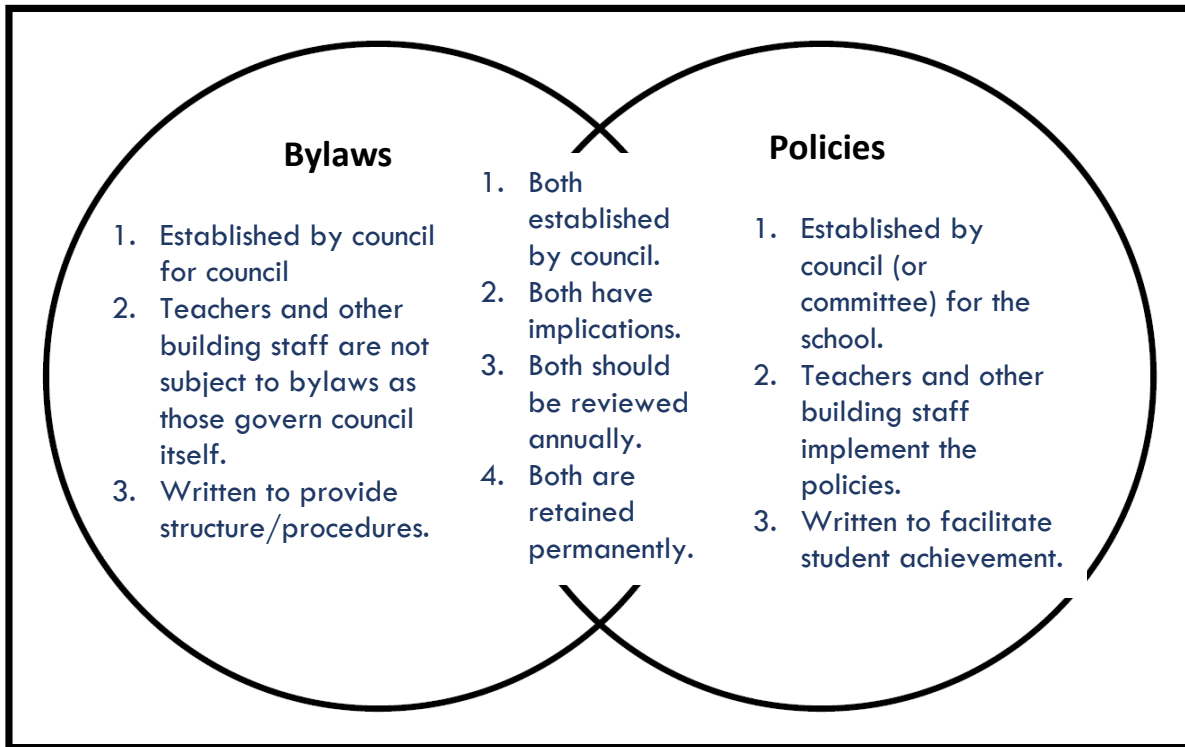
Bylaws

1. Established by council for council
2. Teachers and other building staff are not subject to bylaws as those govern council itself.
3. Written to provide structure/procedures.

1. Both established by council.
2. Both have implications.
3. Both should be reviewed annually.
4. Both are retained permanently.

Policies

1. Established by council (or committee) for the school.
2. Teachers and other building staff implement the policies.
3. Written to facilitate student achievement.